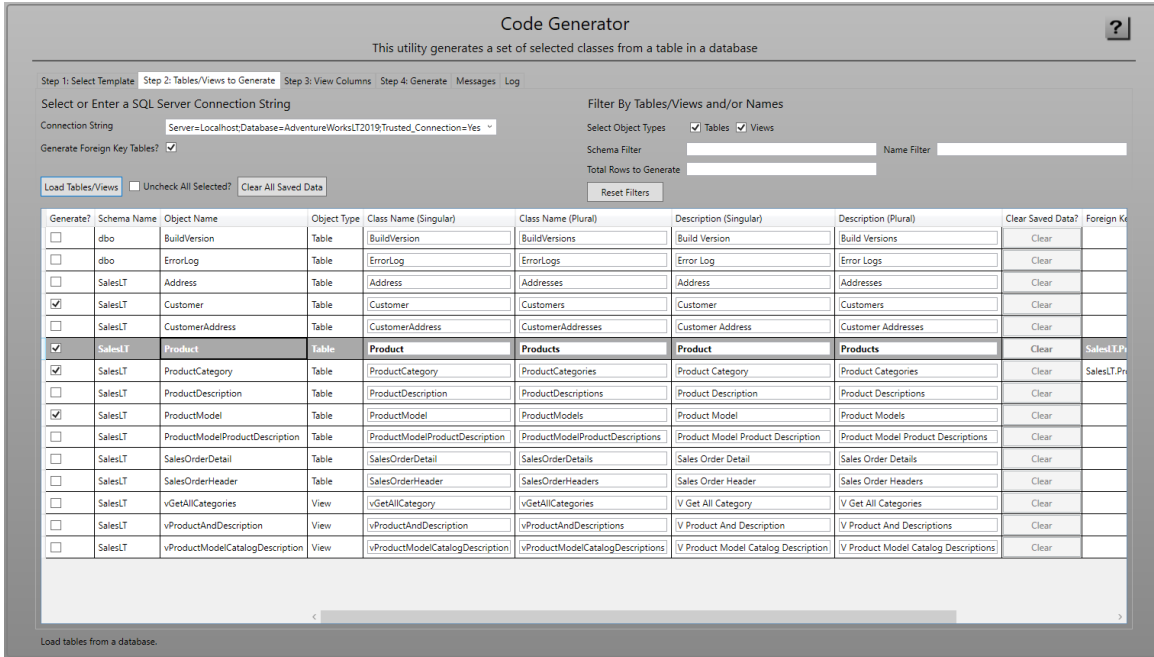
Code Generator

This utility generates a set of selected classes from a table in a database

?

Step 1: Select Template | Step 2: Tables/Views to Generate | Step 3: View Columns | Step 4: Generate | Messages | Log

Select or Enter a SQL Server Connection String

Connection String: Server=Localhost;Database=AdventureWorksLT2019;Trusted_Connection=Yes

Generate Foreign Key Tables? ☑

Load Tables/Views | ☐ Uncheck All Selected? | Clear All Saved Data

Filter By Tables/Views and/or Names

Select Object Types ☑ Tables ☑ Views

Schema Filter

Name Filter

Total Rows to Generate

Reset Filters

| Generate? | Schema Name | Object Name | Object Type | Class Name (Singular) | Class Name (Plural) | Description (Singular) | Description (Plural) | Clear Saved Data? | Foreign Ke |
|---|---|---|---|---|---|---|---|---|---|
| ☐ | dbo | BuildVersion | Table | BuildVersion | BuildVersions | Build Version | Build Versions | Clear | |
| ☐ | dbo | ErrorLog | Table | ErrorLog | ErrorLogs | Error Log | Error Logs | Clear | |
| ☐ | SalesLT | Address | Table | Address | Addresses | Address | Addresses | Clear | |
| ☑ | SalesLT | Customer | Table | Customer | Customers | Customer | Customers | Clear | |
| ☐ | SalesLT | CustomerAddress | Table | CustomerAddress | CustomerAddresses | Customer Address | Customer Addresses | Clear | |
| ☑ | SalesLT | Product | Table | Product | Products | Product | Products | Clear | SalesLT.Pr |
| ☑ | SalesLT | ProductCategory | Table | ProductCategory | ProductCategories | Product Category | Product Categories | Clear | SalesLT.Pr |
| ☐ | SalesLT | ProductDescription | Table | ProductDescription | ProductDescriptions | Product Description | Product Descriptions | Clear | |
| ☑ | SalesLT | ProductModel | Table | ProductModel | ProductModels | Product Model | Product Models | Clear | |
| ☐ | SalesLT | ProductModelProductDescription | Table | ProductModelProductDescription | ProductModelProductDescriptions | Product Model Product Description | Product Model Product Descriptions | Clear | |
| ☐ | SalesLT | SalesOrderDetail | Table | SalesOrderDetail | SalesOrderDetails | Sales Order Detail | Sales Order Details | Clear | |
| ☐ | SalesLT | SalesOrderHeader | Table | SalesOrderHeader | SalesOrderHeaders | Sales Order Header | Sales Order Headers | Clear | |
| ☐ | SalesLT | vGetAllCategories | View | vGetAllCategory | vGetAllCategories | V Get All Category | V Get All Categories | Clear | |
| ☐ | SalesLT | vProductAndDescription | View | vProductAndDescription | vProductAndDescriptions | V Product And Description | V Product And Descriptions | Clear | |
| ☐ | SalesLT | vProductModelCatalogDescription | View | vProductModelCatalogDescription | vProductModelCatalogDescriptions | V Product Model Catalog Description | V Product Model Catalog Descriptions | Clear | |

Load tables from a database.